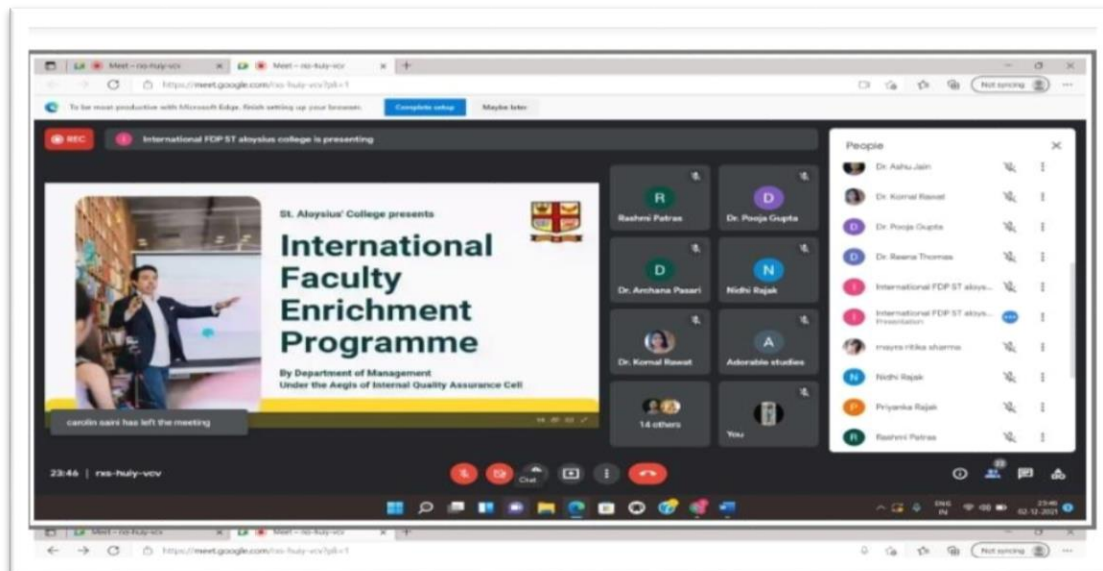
Meet – rxs-huly-vcv
Meet – rxs-huly-vcv
https://meet.google.com/rxs-huly-vcv?pli=1
Not syncing
To be most productive with Microsoft Edge, finish setting up your browser.
Complete setup
Maybe later

REC
International FDP ST aloysius college is presenting

St. Aloysius' College presents
International Faculty Enrichment Programme
By Department of Management
Under the Aegis of Internal Quality Assurance Cell

carolin saini has left the meeting

R
Rashmi Patras
D
Dr. Pooja Gupta
D
Dr. Archana Pasari
N
Nidhi Rajak
Dr. Komal Rawat
A
Adorable studies
14 others
You

People
Dr. Ashu Jain
Dr. Komal Rawat
Dr. Pooja Gupta
Dr. Reena Thomas
International FDP ST aloys...
International FDP ST aloys...
Presentation
mayra ritika sharma
Nidhi Rajak
Priyanka Rajak
Rashmi Patras

23:46 | rxs-huly-vcv
Chat

ENG IN
23:46
02-12-2021

Meet – rxs-huly-vcv
Meet – rxs-huly-vcv
https://meet.google.com/rxs-huly-vcv?pli=1
Not syncing